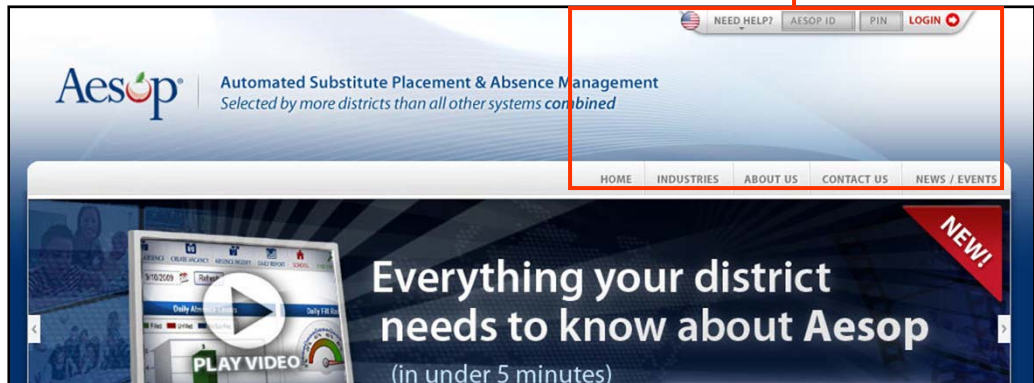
NEED HELP? AESOP ID PIN LOGIN

Aesop®

Automated Substitute Placement & Absence Management
Selected by more districts than all other systems combined

HOME INDUSTRIES ABOUT US CONTACT US NEWS / EVENTS

NEW!

PLAY VIDEO

Everything your district needs to know about Aesop
(in under 5 minutes)